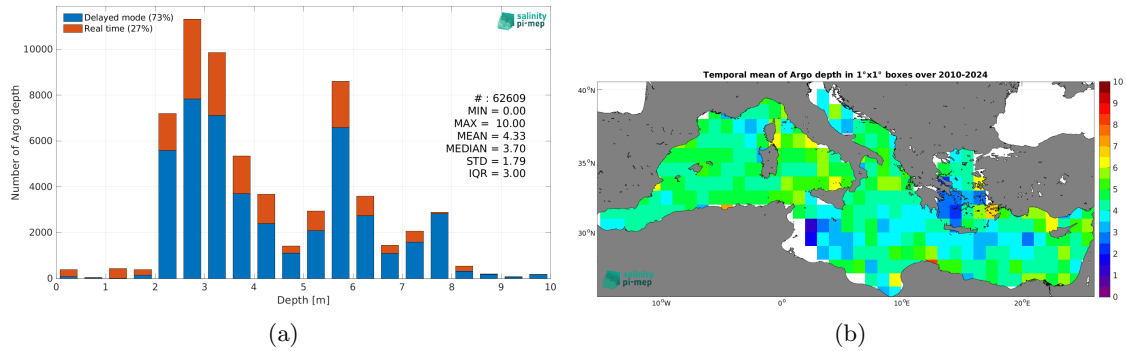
Delayed mode (73%)
Real time (27%)

salinity pi-mep

Number of Argo depth

10000
8000
6000
4000
2000
0

# : 62609
MIN = 0.00
MAX = 10.00
MEAN = 4.33
MEDIAN = 3.70
STD = 1.79
IQR = 3.00

0 1 2 3 4 5 6 7 8 9 10
Depth [m]

(a)

Temporal mean of Argo depth in 1°x1° boxes over 2010-2024

40°N
35°N
30°N

10°W 0° 10°E 20°E

salinity pi-mep

10
9
8
7
6
5
4
3
2
1
0

(b)